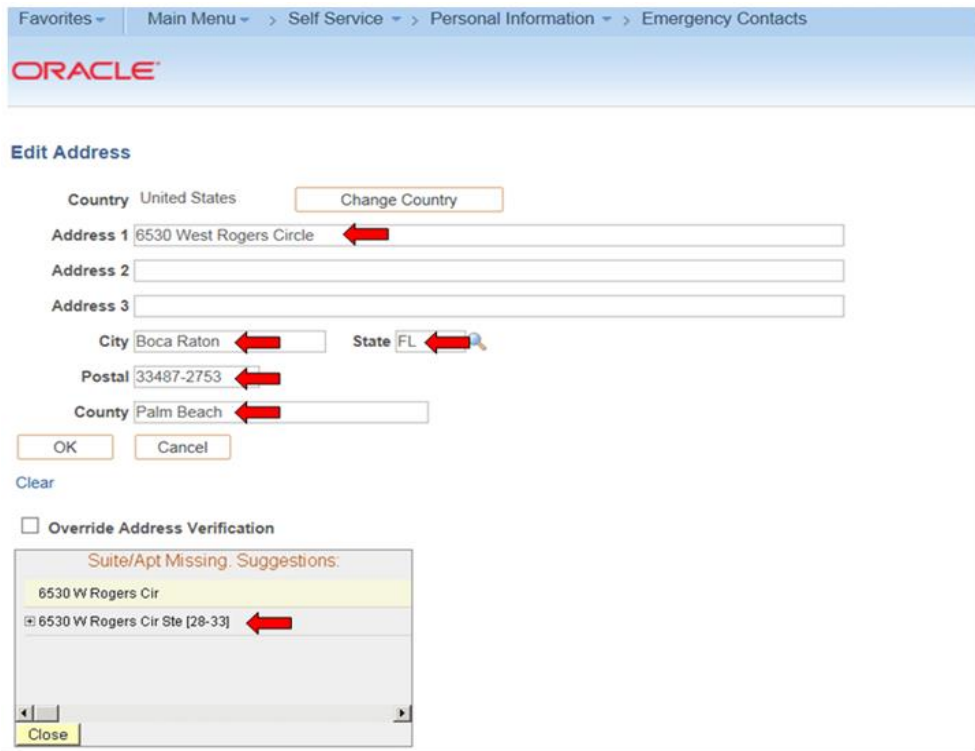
Favorites | Main Menu > Self Service > Personal Information > Emergency Contacts

ORACLE

Edit Address

Country United States
Change Country

Address 1 6530 West Rogers Circle

Address 2

Address 3

City Boca Raton
State FL

Postal 33487-2753

County Palm Beach

OK
Cancel

Clear

Override Address Verification

Suite/Apt Missing. Suggestions:

6530 W Rogers Cir

6530 W Rogers Cir Ste [28-33]

Close